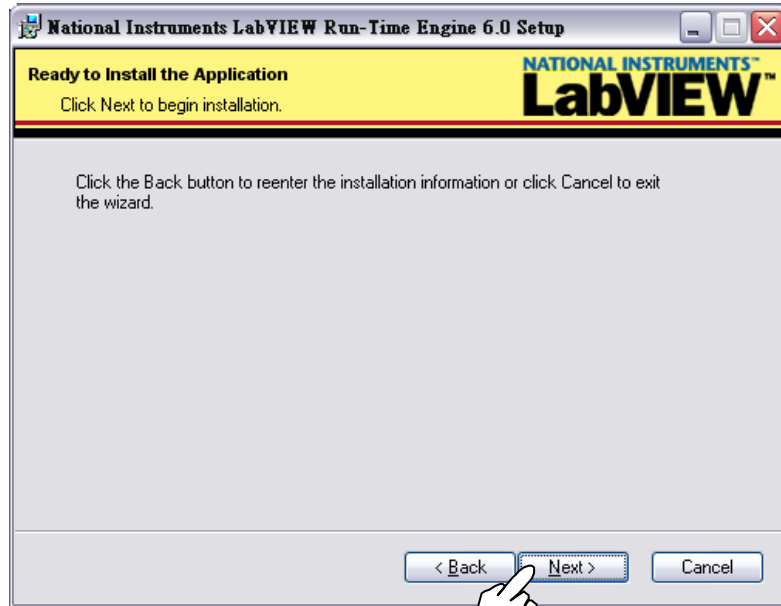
National Instruments LabVIEW Run-Time Engine 6.0 Setup

Ready to Install the Application

Click Next to begin installation.

NATIONAL INSTRUMENTS™

LabVIEW™

Click the Back button to reenter the installation information or click Cancel to exit the wizard.

< Back

Next >

Cancel